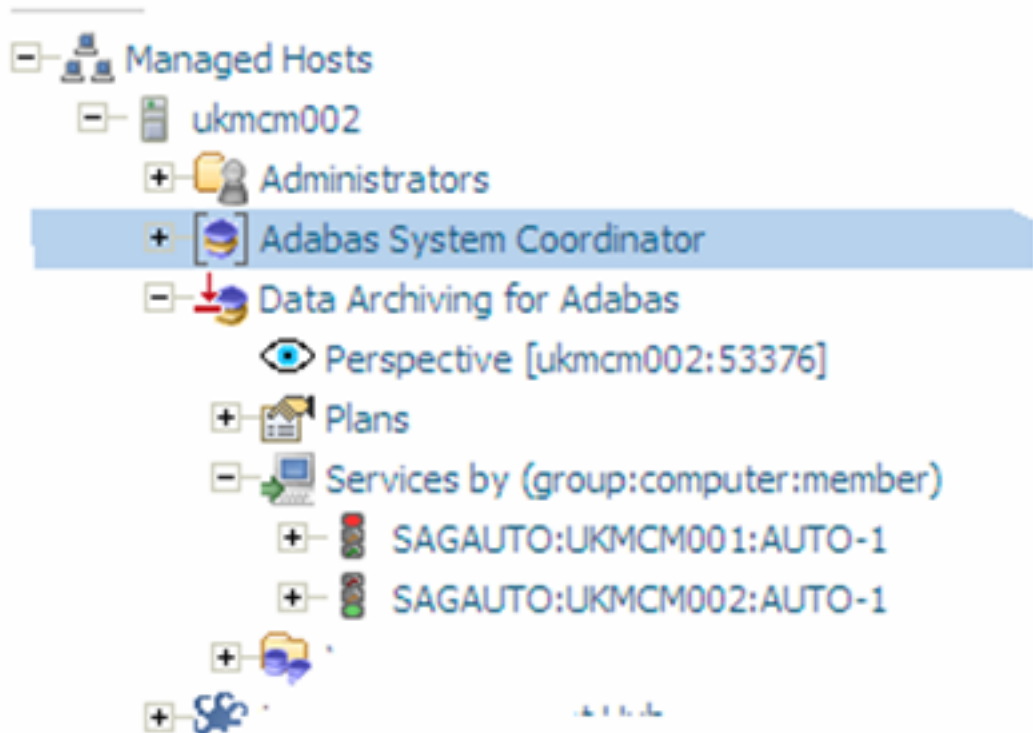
Managed Hosts
ukmcm002
Administrators
Adabas System Coordinator
Data Archiving for Adabas
Perspective [ukmcm002:53376]
Plans
Services by (group:computer:member)
SAGAUTO:UKMCM001:AUTO-1
SAGAUTO:UKMCM002:AUTO-1
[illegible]
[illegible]